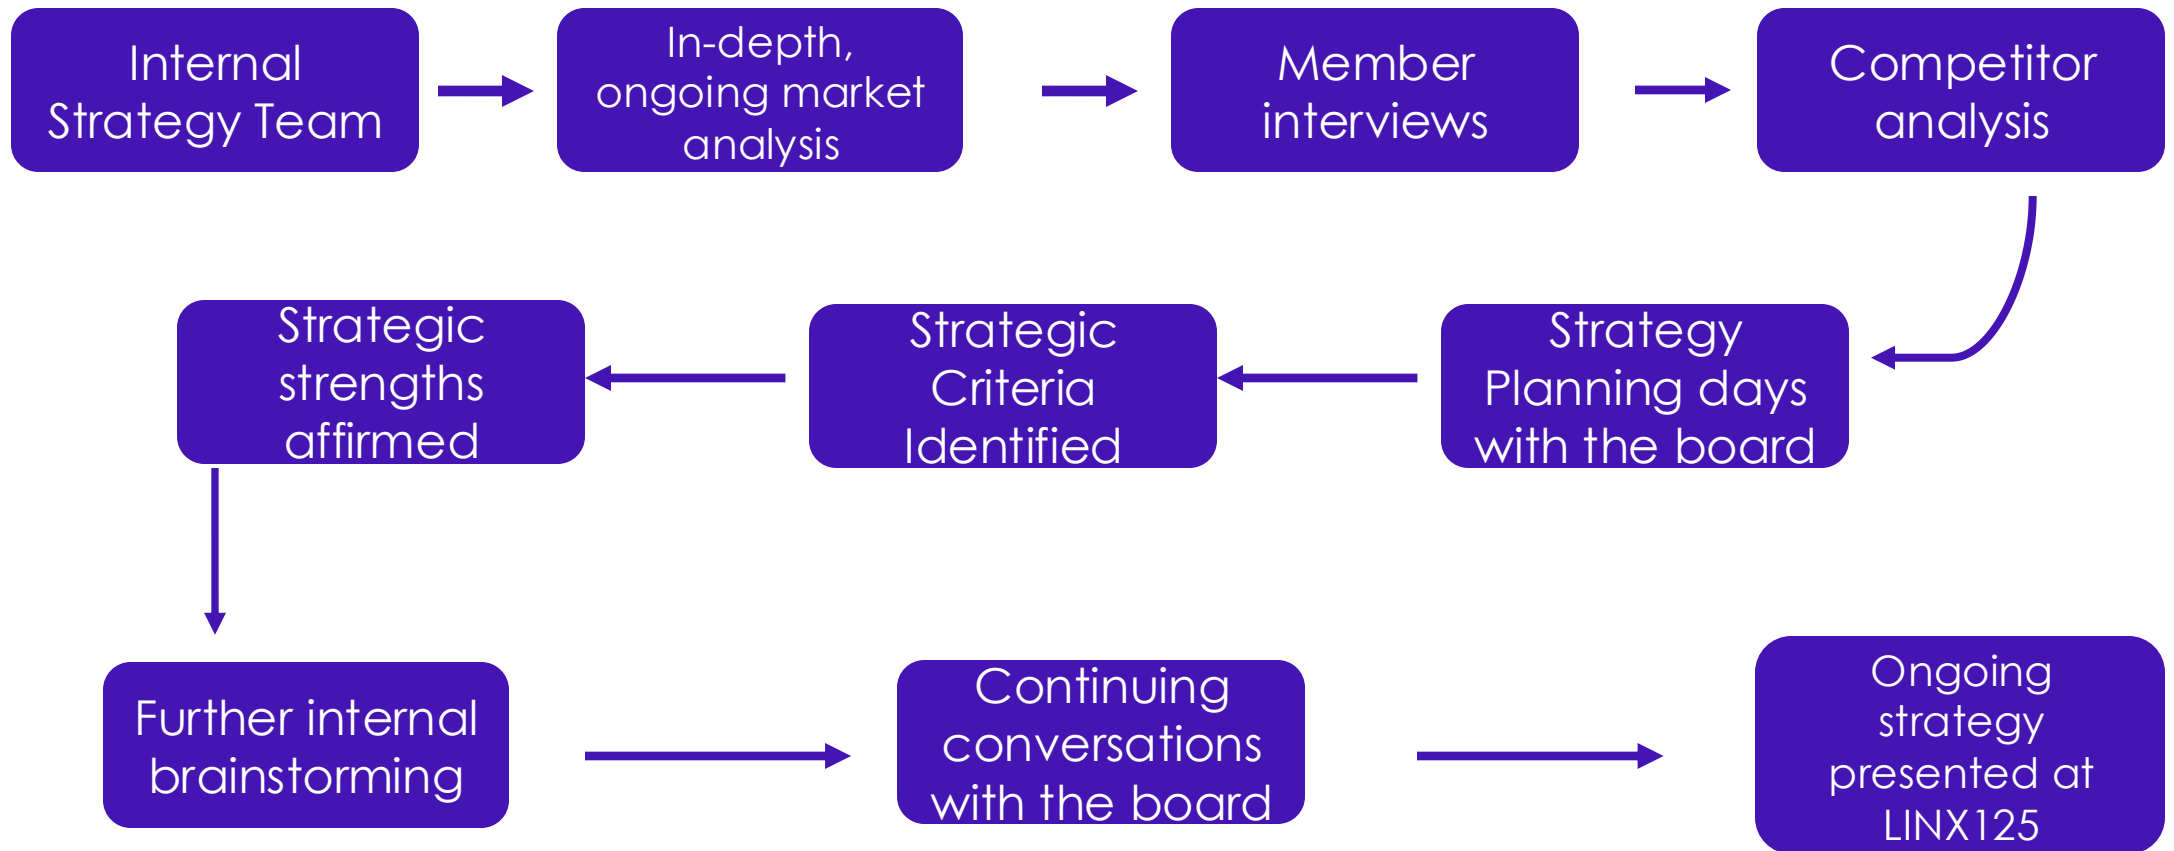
Internal Strategy Team

In-depth, ongoing market analysis

Member interviews

Competitor analysis

Strategy Planning days with the board

Strategic Criteria Identified

Strategic strengths affirmed

Further internal brainstorming

Continuing conversations with the board

Ongoing strategy presented at LINX125